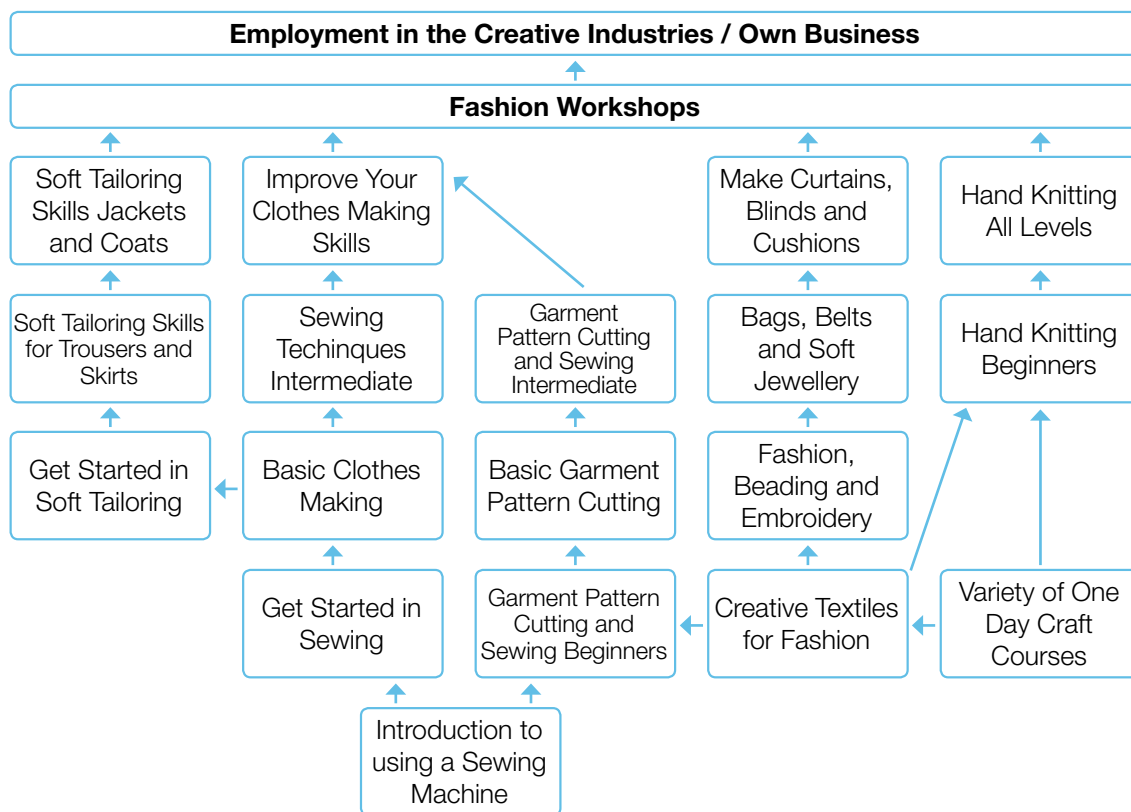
Employment in the Creative Industries / Own Business

Fashion Workshops

Soft Tailoring Skills Jackets and Coats

Improve Your Clothes Making Skills

Make Curtains, Blinds and Cushions

Hand Knitting All Levels

Soft Tailoring Skills for Trousers and Skirts

Sewing Techinques Intermediate

Garment Pattern Cutting and Sewing Intermediate

Bags, Belts and Soft Jewellery

Hand Knitting Beginners

Get Started in Soft Tailoring

Basic Clothes Making

Basic Garment Pattern Cutting

Fashion, Beading and Embroidery

Get Started in Sewing

Garment Pattern Cutting and Sewing Beginners

Creative Textiles for Fashion

Variety of One Day Craft Courses

Introduction to using a Sewing Machine